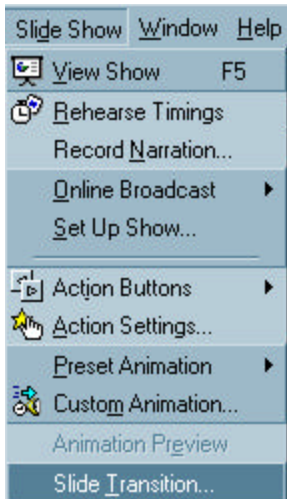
Slide Show Window Help

View Show F5

Rehearse Timings

Record Narration...

Online Broadcast

Set Up Show...

Action Buttons

Action Settings...

Preset Animation

Custom Animation...

Animation Preview

Slide Transition...